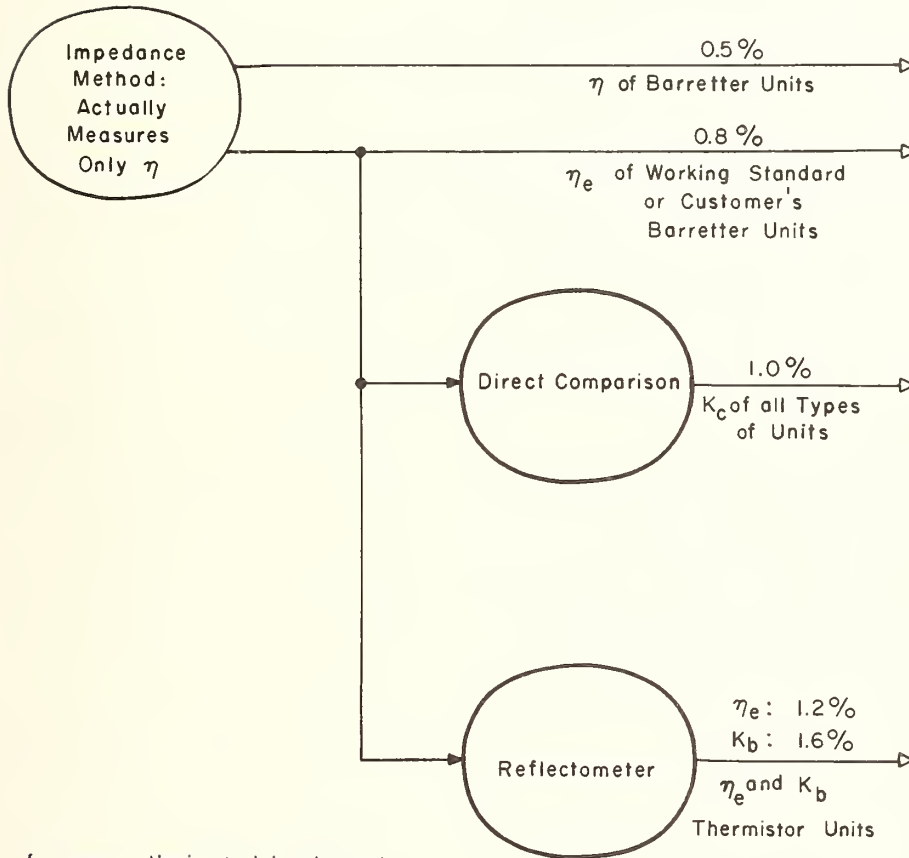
Impedance Method: Actually Measures Only $\eta$

0.5 %

$\eta$ of Barretter Units

0.8 %

$\eta_e$ of Working Standard or Customer's Barretter Units

Direct Comparison

1.0 %

$K_c$ of all Types of Units

Reflectometer

$\eta_e$: 1.2 %

$K_b$: 1.6 %

$\eta_e$ and $K_b$

Thermistor Units